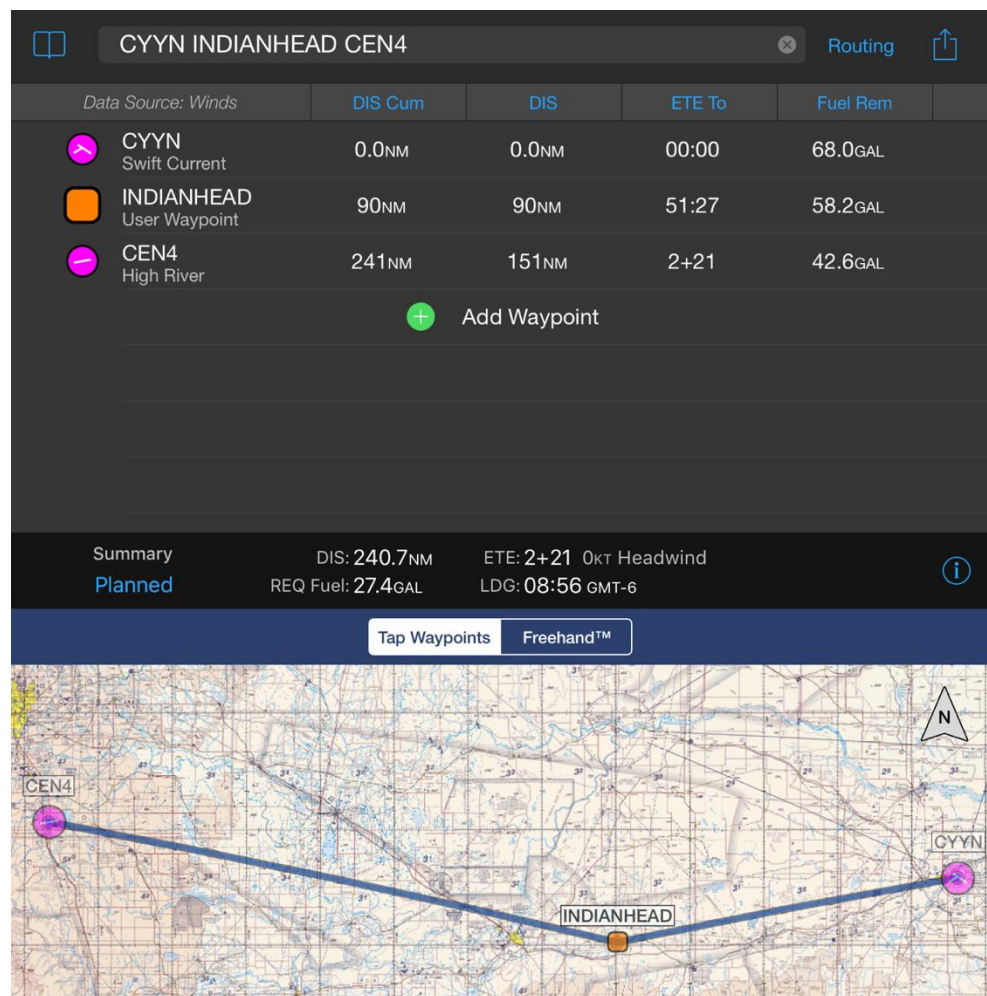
CYYN INDIANHEAD CEN4

Routing

| Data Source: Winds | DIS Cum | DIS | ETE To | Fuel Rem |
|---|---|---|---|---|
| CYYN Swift Current | 0.0NM | 0.0NM | 00:00 | 68.0GAL |
| INDIANHEAD User Waypoint | 90NM | 90NM | 51:27 | 58.2GAL |
| CEN4 High River | 241NM | 151NM | 2+21 | 42.6GAL |

Add Waypoint

Summary
Planned

DIS: 240.7NM
REQ Fuel: 27.4GAL
ETE: 2+21 0KT Headwind
LDG: 08:56 GMT-6

Tap Waypoints
Freehand™

N

CEN4

INDIANHEAD

CYYN